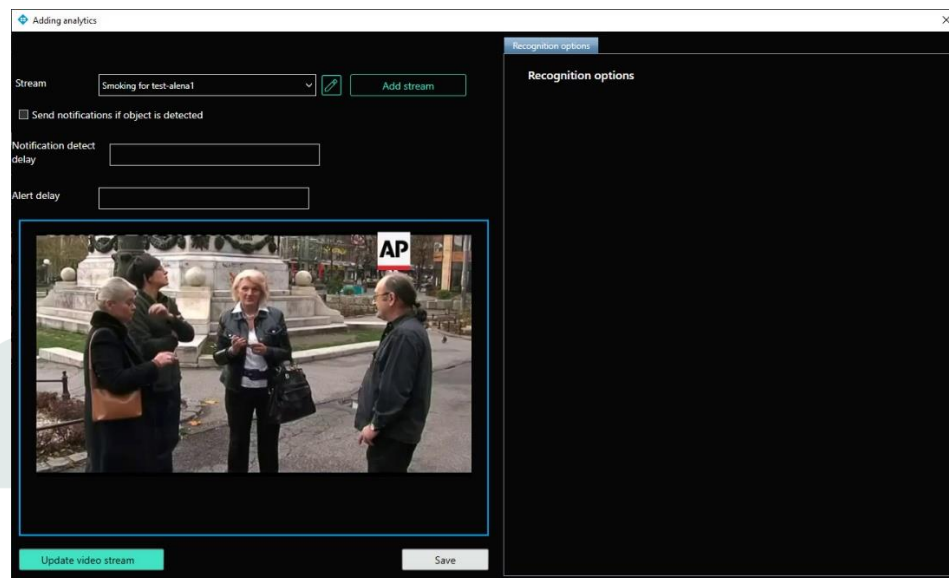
Adding analytics

×

Recognition options

Stream

Smoking for test-alena1

Add stream

Send notifications if object is detected

Notification detect delay

Alert delay

AP

Recognition options

Update video stream

Save